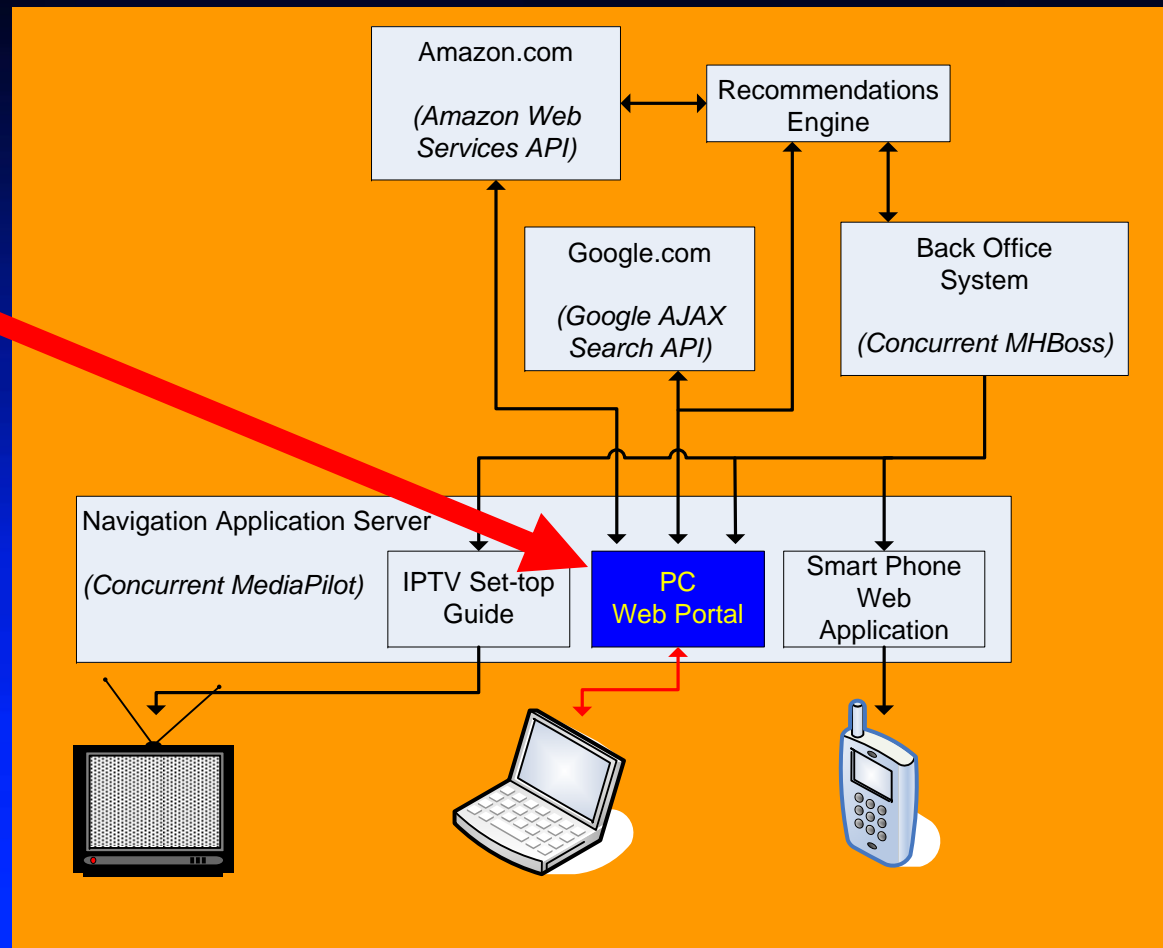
Amazon.com

(Amazon Web Services API)

Recommendations Engine

Google.com

(Google AJAX Search API)

Back Office System

(Concurrent MHBoss)

Navigation Application Server

(Concurrent MediaPilot)

IPTV Set-top Guide

PC Web Portal

Smart Phone Web Application